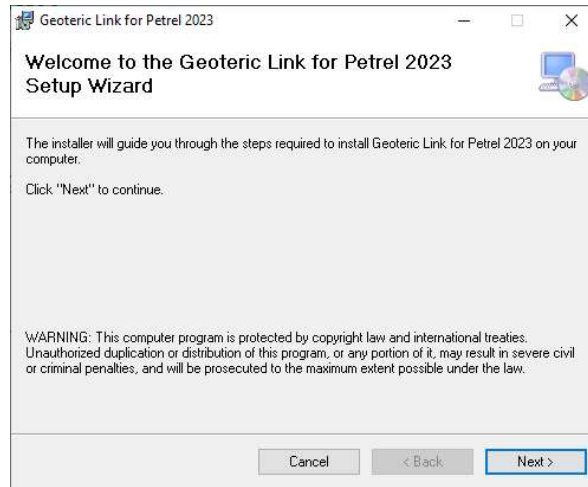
Geoteric Link for Petrel 2023

Welcome to the Geoteric Link for Petrel 2023 Setup Wizard

The installer will guide you through the steps required to install Geoteric Link for Petrel 2023 on your computer.

Click "Next" to continue.

WARNING: This computer program is protected by copyright law and international treaties. Unauthorized duplication or distribution of this program, or any portion of it, may result in severe civil or criminal penalties, and will be prosecuted to the maximum extent possible under the law.

Cancel
< Back
Next >